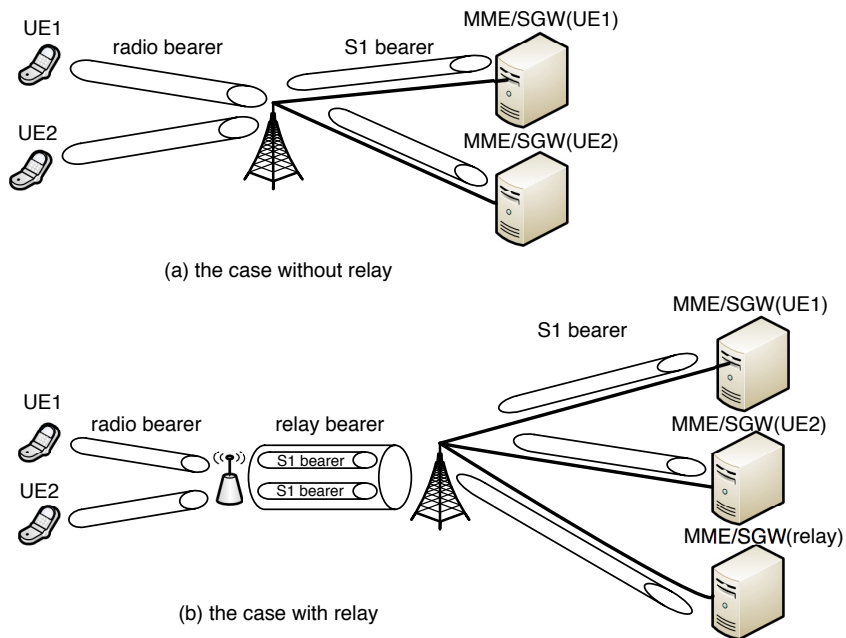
UE1
radio bearer
S1 bearer
MME/SGW(UE1)
UE2
MME/SGW(UE2)

(a) the case without relay

MME/SGW(UE1)
S1 bearer
UE1
radio bearer
relay bearer
S1 bearer
S1 bearer
MME/SGW(UE2)
UE2
MME/SGW(relay)

(b) the case with relay